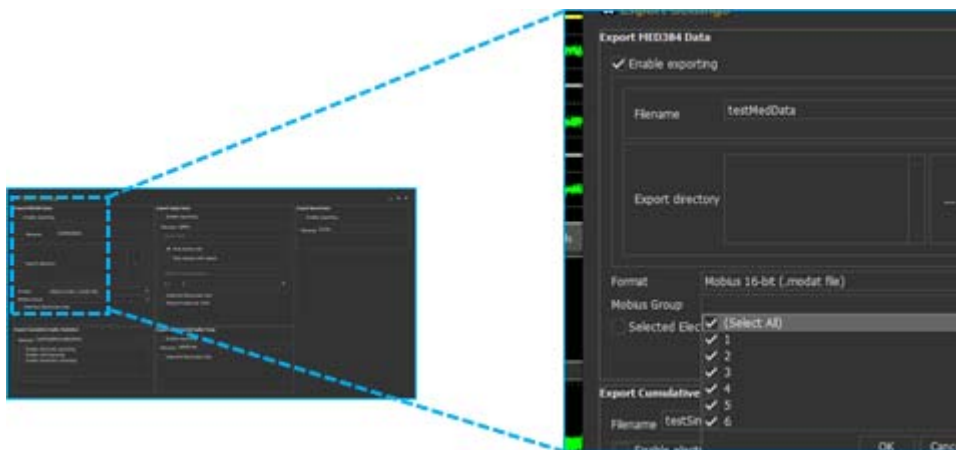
Export MED384 Data

✓ Enable exporting

Filename testMedData

Export directory

...

Format Mobius 16-bit (.modat file)

Mobius Group

Selected Elec

✓ (Select All)

✓ 1

✓ 2

✓ 3

✓ 4

✓ 5

✓ 6

Export Cumulative

Filename testSin

OK Canc